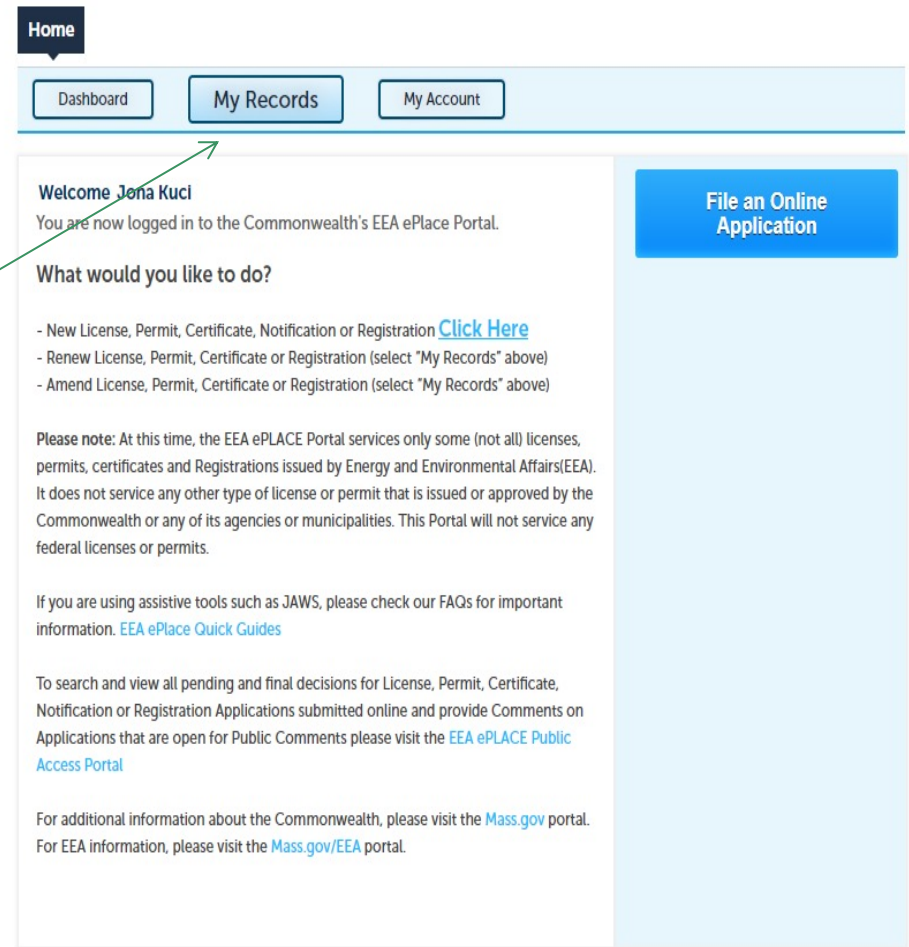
Home

Dashboard My Records My Account

Welcome Jona Kuci
You are now logged in to the Commonwealth's EEA ePlace Portal.

What would you like to do?

- New License, Permit, Certificate, Notification or Registration Click Here
- Renew License, Permit, Certificate or Registration (select "My Records" above)
- Amend License, Permit, Certificate or Registration (select "My Records" above)

Please note: At this time, the EEA ePLACE Portal services only some (not all) licenses, permits, certificates and Registrations issued by Energy and Environmental Affairs(EEA). It does not service any other type of license or permit that is issued or approved by the Commonwealth or any of its agencies or municipalities. This Portal will not service any federal licenses or permits.

If you are using assistive tools such as JAWS, please check our FAQs for important information. EEA ePlace Quick Guides

To search and view all pending and final decisions for License, Permit, Certificate, Notification or Registration Applications submitted online and provide Comments on Applications that are open for Public Comments please visit the EEA ePLACE Public Access Portal

For additional information about the Commonwealth, please visit the Mass.gov portal. For EEA information, please visit the Mass.gov/EEA portal.

File an Online Application